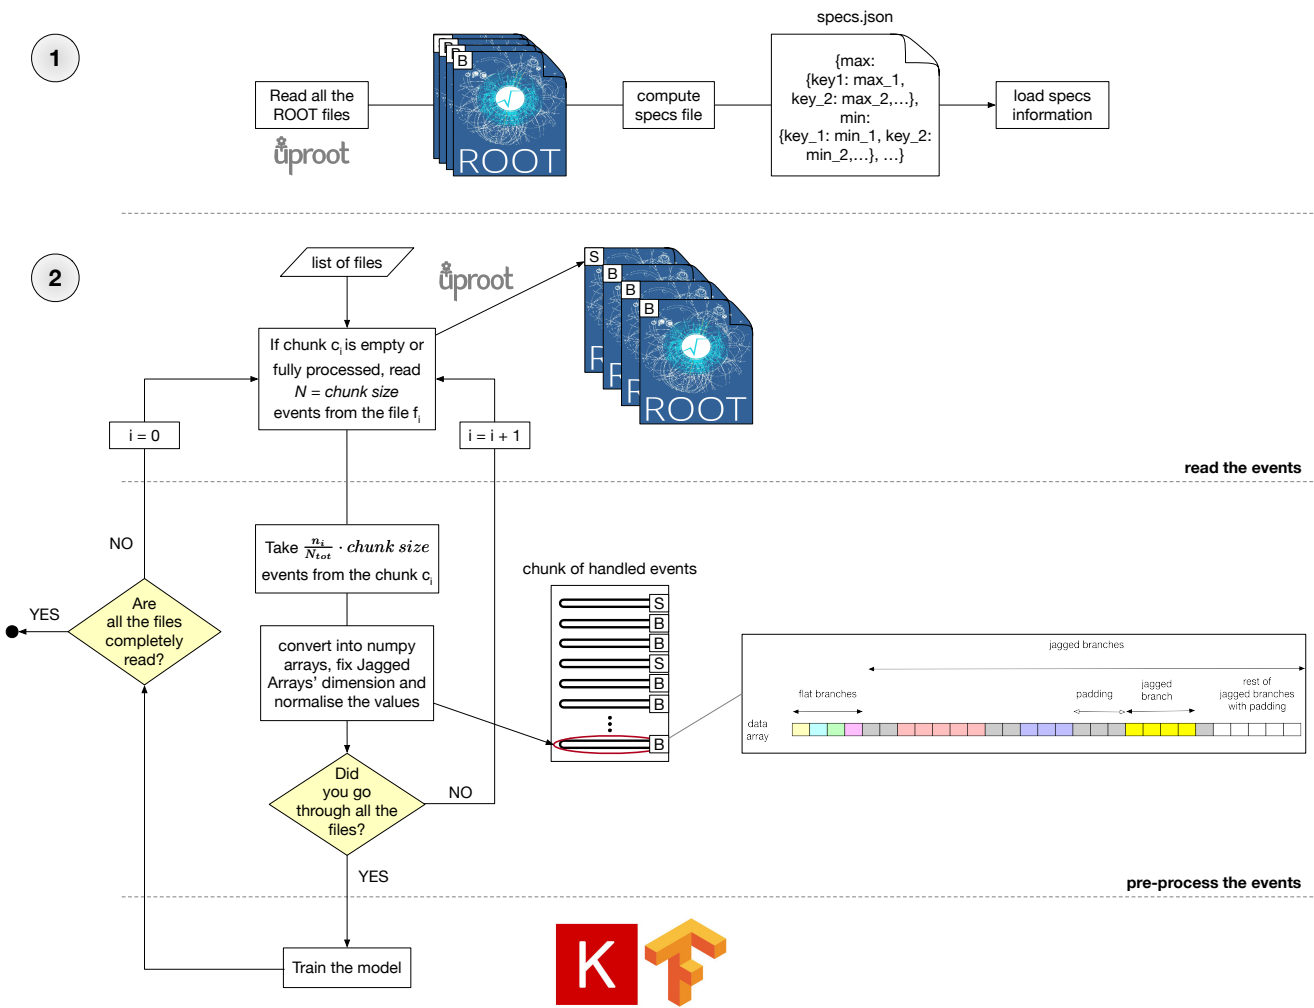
1

Read all the ROOT files

uproot

B

ROOT

compute specs file

specs.json

{max: {key1: max_1, key_2: max_2,...}, min: {key_1: min_1, key_2: min_2,...}, ...}

load specs information

2

list of files

uproot

If chunk $c_i$ is empty or fully processed, read $N$ = chunk size events from the file $f_i$

S

B

B

B

ROOT

i = 0

i = i + 1

read the events

NO

Take $\frac{n_i}{N_{tot}} \cdot chunk\ size$ events from the chunk $c_i$

chunk of handled events

S
B
B
S
B
B
⋮
B

YES

Are all the files completely read?

convert into numpy arrays, fix Jagged Arrays' dimension and normalise the values

jagged branches

flat branches

padding

jagged branch

rest of jagged branches with padding

data array

Did you go through all the files?

NO

YES

pre-process the events

Train the model

K